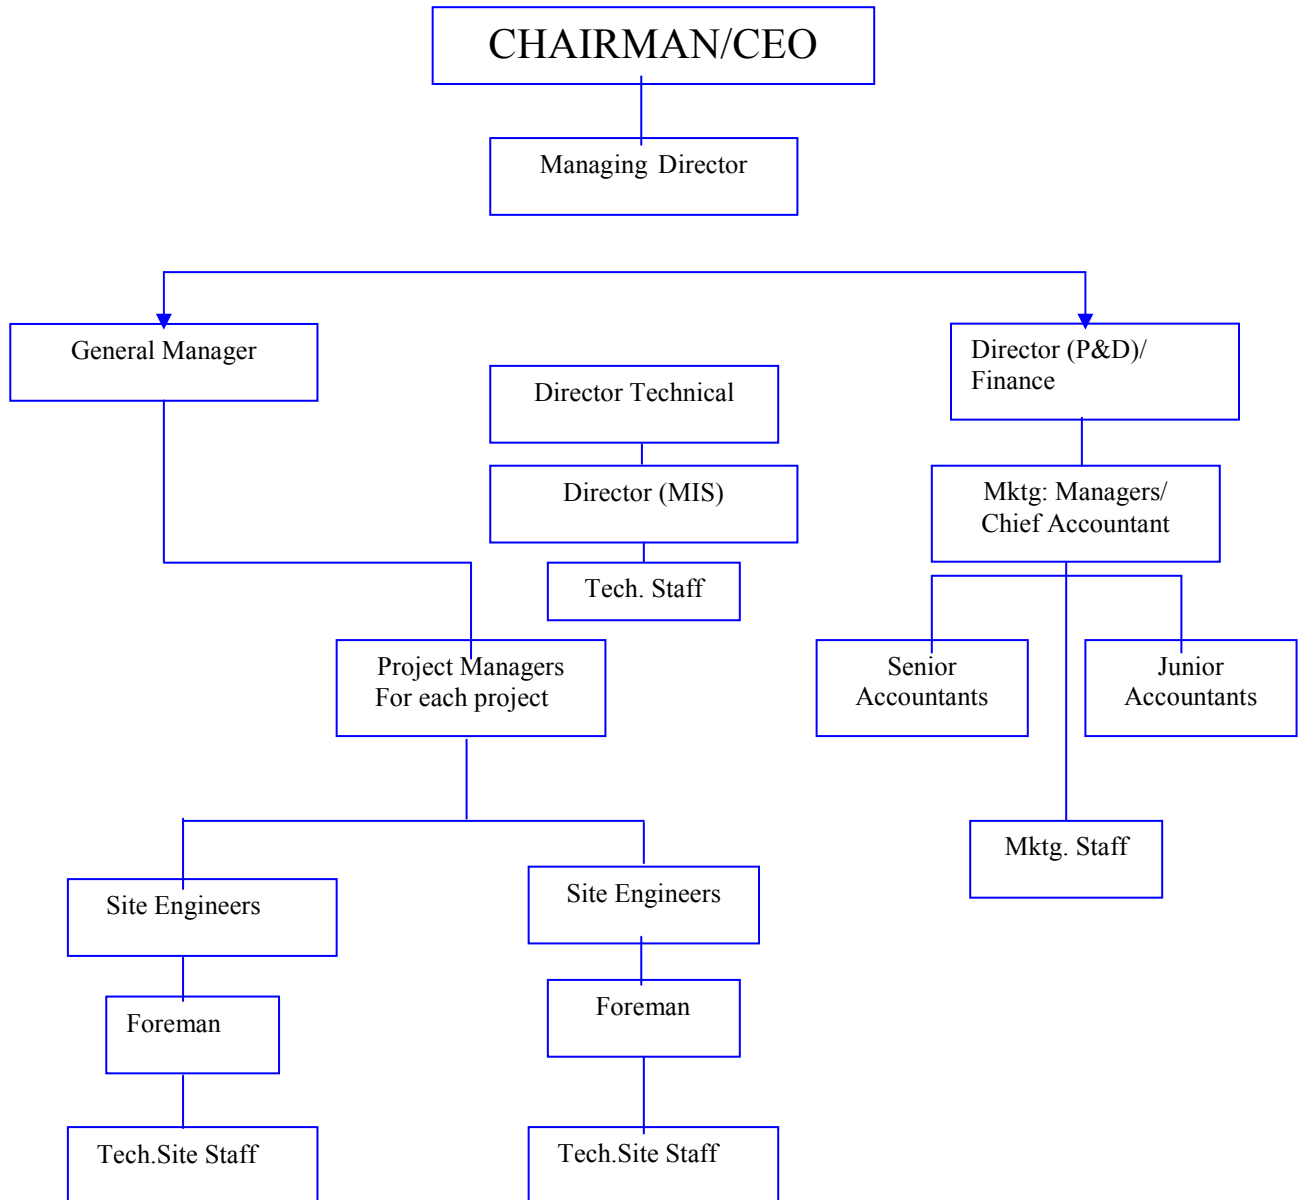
CHAIRMAN/CEO

Managing Director

General Manager

Director Technical

Director (P&D)/ Finance

Director (MIS)

Mktg: Managers/ Chief Accountant

Tech. Staff

Project Managers For each project

Senior Accountants

Junior Accountants

Mktg. Staff

Site Engineers

Site Engineers

Foreman

Foreman

Tech.Site Staff

Tech.Site Staff